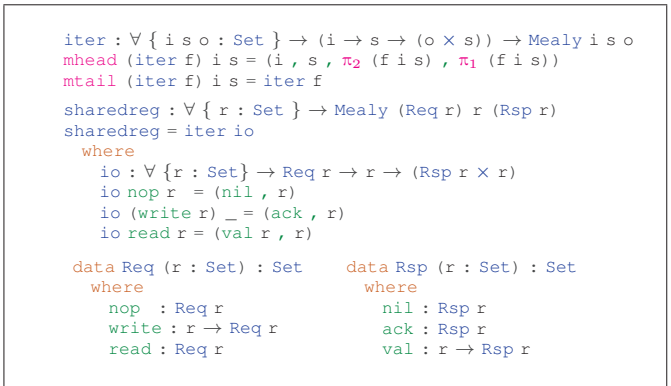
iter : ∀ { i s o : Set } → (i → s → (o × s)) → Mealy i s o
mhead (iter f) i s = (i , s , $\pi_2$ (f i s) , $\pi_1$ (f i s))
mtail (iter f) i s = iter f

sharedreg : ∀ { r : Set } → Mealy (Req r) r (Rsp r)
sharedreg = iter io
  where
    io : ∀ {r : Set} → Req r → r → (Rsp r × r)
    io nop r = (nil , r)
    io (write r) _ = (ack , r)
    io read r = (val r , r)

data Req (r : Set) : Set
  where
    nop : Req r
    write : r → Req r
    read : Req r

data Rsp (r : Set) : Set
  where
    nil : Rsp r
    ack : Rsp r
    val : r → Rsp r